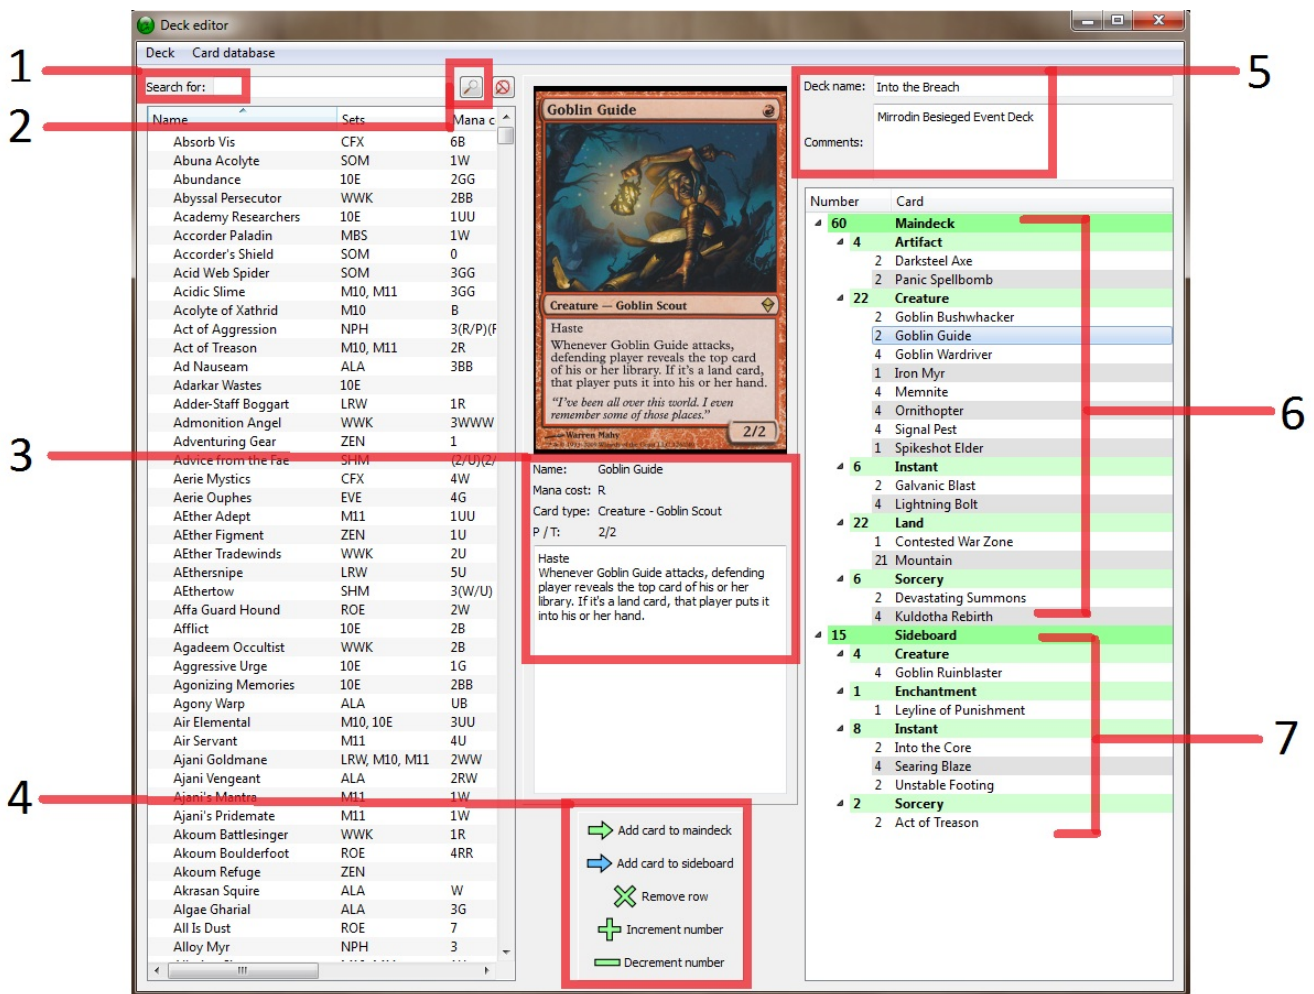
Deck editor

Deck Card database

Search for:

| Name | Sets | Mana c |
|---|---|---|
| Absorb Vis | CFX | 6B |
| Abuna Acolyte | SOM | 1W |
| Abundance | 10E | 2GG |
| Abyssal Persecutor | WWK | 2BB |
| Academy Researchers | 10E | 1UU |
| Accorder Paladin | MBS | 1W |
| Accorder's Shield | SOM | 0 |
| Acid Web Spider | SOM | 3GG |
| Acidic Slime | M10, M11 | 3GG |
| Acolyte of Xathrid | M10 | B |
| Act of Aggression | NPH | 3(R/P)(F |
| Act of Treason | M10, M11 | 2R |
| Ad Nauseam | ALA | 3BB |
| Adarkar Wastes | 10E | |
| Adder-Staff Boggart | LRW | 1R |
| Admonition Angel | WWK | 3WWW |
| Adventuring Gear | ZEN | 1 |
| Advice from the Fae | SHM | (2/U)(2/ |
| Aerie Mystics | CFX | 4W |
| Aerie Ouphes | EVE | 4G |
| AEther Adept | M11 | 1UU |
| AEther Figment | ZEN | 1U |
| AEther Tradewinds | WWK | 2U |
| AEthersnipe | LRW | 5U |
| AEthertow | SHM | 3(W/U) |
| Affa Guard Hound | ROE | 2W |
| Afflict | 10E | 2B |
| Agadeem Occultist | WWK | 2B |
| Aggressive Urge | 10E | 1G |
| Agonizing Memories | 10E | 2BB |
| Agony Warp | ALA | UB |
| Air Elemental | M10, 10E | 3UU |
| Air Servant | M11 | 4U |
| Ajani Goldmane | LRW, M10, M11 | 2WW |
| Ajani Vengeant | ALA | 2RW |
| Ajani's Mantra | M11 | 1W |
| Ajani's Pridemate | M11 | 1W |
| Akoum Battlesinger | WWK | 1R |
| Akoum Boulderfoot | ROE | 4RR |
| Akoum Refuge | ZEN | |
| Akrasan Squire | ALA | W |
| Algae Gharial | ALA | 3G |
| All Is Dust | ROE | 7 |
| Alloy Myr | NPH | 3 |

Goblin Guide

Creature — Goblin Scout

Haste
Whenever Goblin Guide attacks, defending player reveals the top card of his or her library. If it's a land card, that player puts it into his or her hand.

"I've been all over this world. I even remember some of those places."

Warren Mahy

2/2

Name: Goblin Guide
Mana cost: R
Card type: Creature - Goblin Scout
P / T: 2/2

Haste
Whenever Goblin Guide attacks, defending player reveals the top card of his or her library. If it's a land card, that player puts it into his or her hand.

Add card to maindeck
Add card to sideboard
Remove row
Increment number
Decrement number

Deck name: Into the Breach
Comments: Mirrodin Besieged Event Deck

| Number | Card |
|---|---|
| 60 | Maindeck |
| 4 | Artifact |
| 2 | Darksteel Axe |
| 2 | Panic Spellbomb |
| 22 | Creature |
| 2 | Goblin Bushwhacker |
| 2 | Goblin Guide |
| 4 | Goblin Wardriver |
| 1 | Iron Myr |
| 4 | Memnite |
| 4 | Ornithopter |
| 4 | Signal Pest |
| 1 | Spikeshot Elder |
| 6 | Instant |
| 2 | Galvanic Blast |
| 4 | Lightning Bolt |
| 22 | Land |
| 1 | Contested War Zone |
| 21 | Mountain |
| 6 | Sorcery |
| 2 | Devastating Summons |
| 4 | Kuldotha Rebirth |
| 15 | Sideboard |
| 4 | Creature |
| 4 | Goblin Ruinblaster |
| 1 | Enchantment |
| 1 | Leyline of Punishment |
| 8 | Instant |
| 2 | Into the Core |
| 4 | Searing Blaze |
| 2 | Unstable Footing |
| 2 | Sorcery |
| 2 | Act of Treason |

1
2
3
4
5
6
7